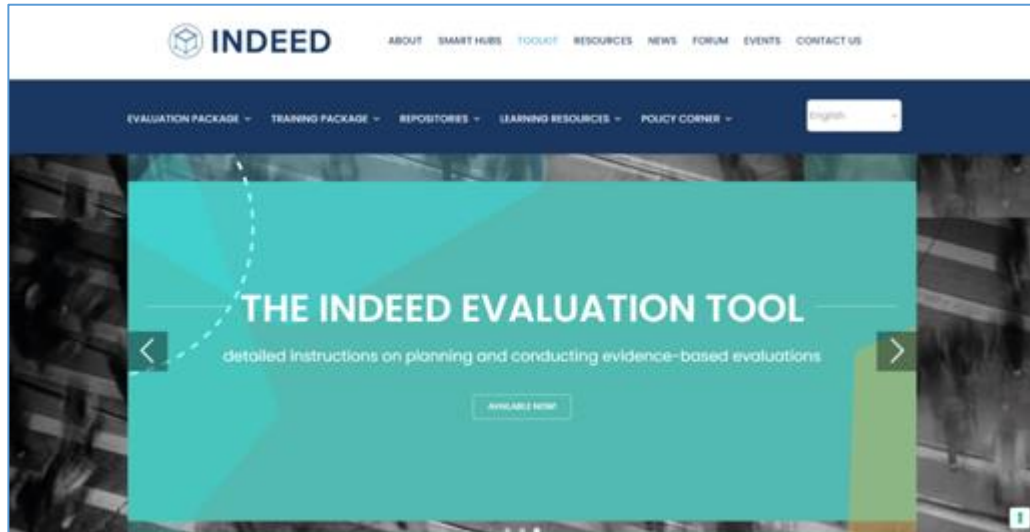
INDEED

ABOUT SMART HUBS TOOLKIT RESOURCES NEWS FORUM EVENTS CONTACT US

EVALUATION PACKAGE TRAINING PACKAGE REPOSITORIES LEARNING RESOURCES POLICY CORNER

English

THE INDEED EVALUATION TOOL

detailed instructions on planning and conducting evidence-based evaluations

AVAILABLE NOW!